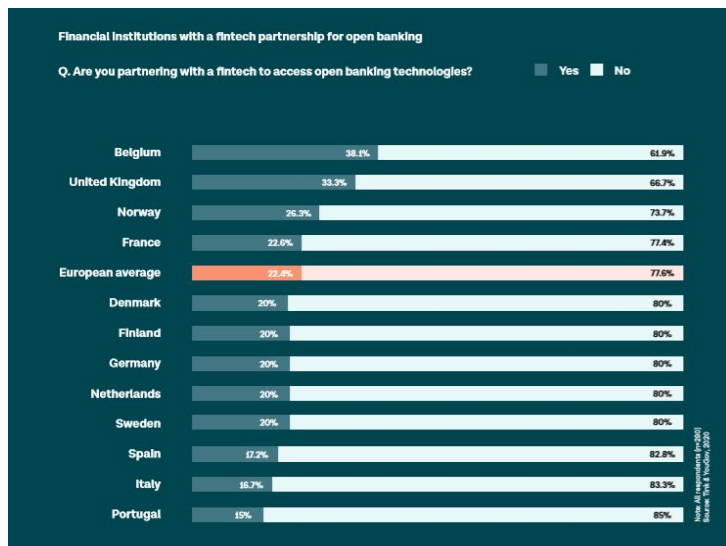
Financial institutions with a fintech partnership for open banking

Q. Are you partnering with a fintech to access open banking technologies?

Yes No

| | Yes | No |
|---|---|---|
| Belgium | 38.1% | 61.9% |
| United Kingdom | 33.3% | 66.7% |
| Norway | 26.3% | 73.7% |
| France | 22.6% | 77.4% |
| European average | 22.4% | 77.6% |
| Denmark | 20% | 80% |
| Finland | 20% | 80% |
| Germany | 20% | 80% |
| Netherlands | 20% | 80% |
| Sweden | 20% | 80% |
| Spain | 17.2% | 82.8% |
| Italy | 16.7% | 83.3% |
| Portugal | 15% | 85% |

Note: All respondents (n=290)
Source: Tink & YouGov, 2020